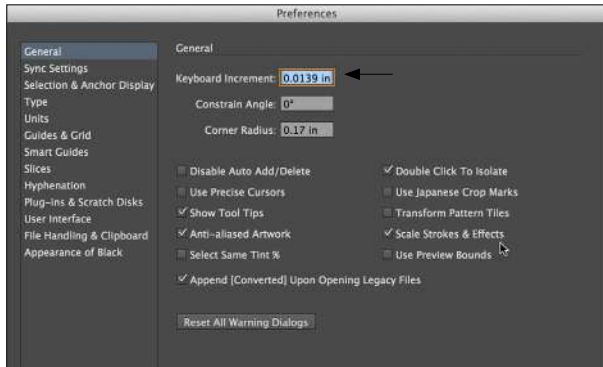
Preferences

General
Sync Settings
Selection & Anchor Display
Type
Units
Guides & Grid
Smart Guides
Slices
Hyphenation
Plug-ins & Scratch Disks
User Interface
File Handling & Clipboard
Appearance of Black

General

Keyboard Increment: 0.0139 in

Constrain Angle: 0°

Corner Radius: 0.17 in

Disable Auto Add/Delete
Use Precise Cursors
✓ Show Tool Tips
✓ Anti-aliased Artwork
Select Same Tint %

✓ Double Click To Isolate
Use Japanese Crop Marks
Transform Pattern Tiles
✓ Scale Strokes & Effects
Use Preview Bounds

✓ Append [Converted] Upon Opening Legacy Files

Reset All Warning Dialogs